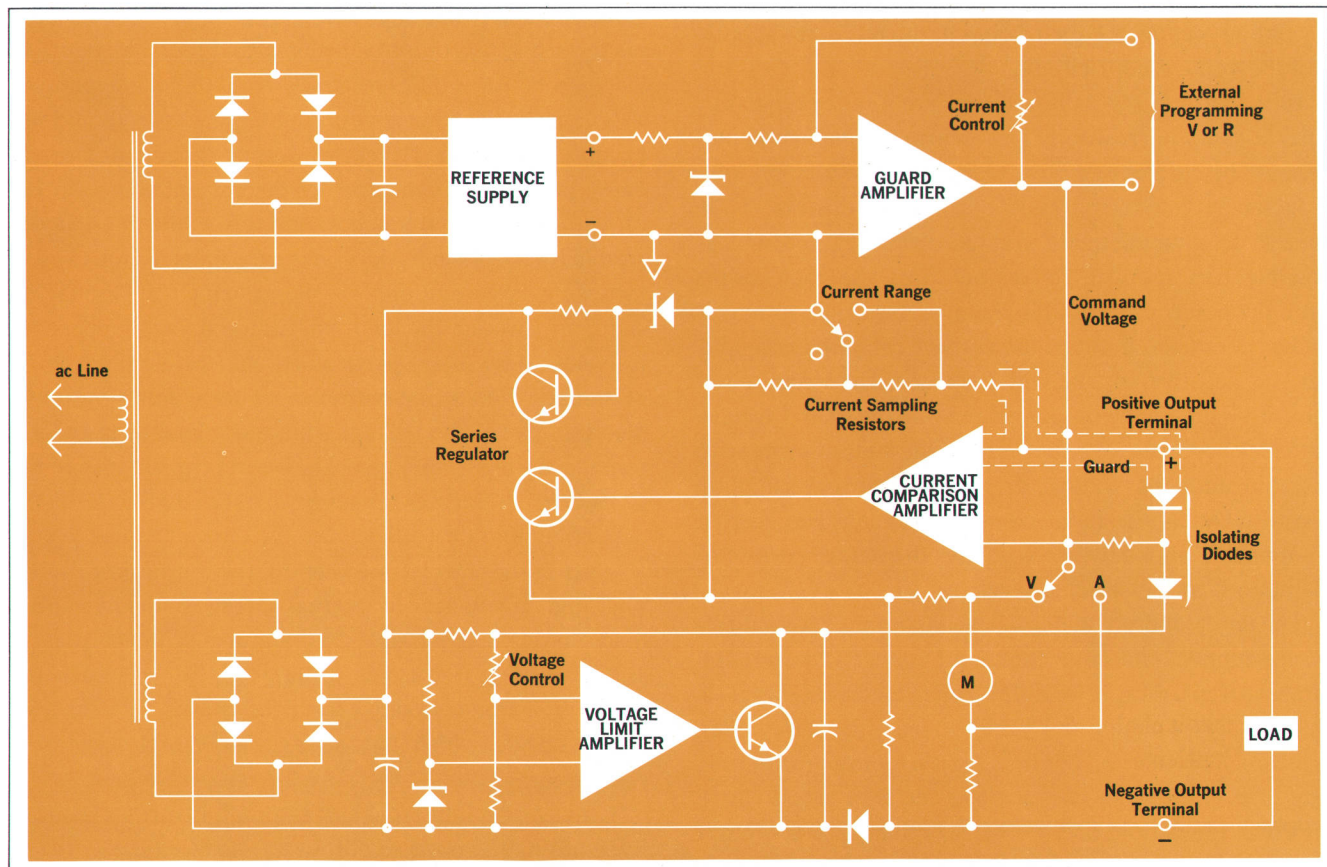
External Programming V or R

Current Control

REFERENCE SUPPLY

+

−

GUARD AMPLIFIER

Current Range

Command Voltage

ac Line

Current Sampling Resistors

Positive Output Terminal

Series Regulator

Guard

+

CURRENT COMPARISON AMPLIFIER

Isolating Diodes

V

A

Voltage Control

M

VOLTAGE LIMIT AMPLIFIER

LOAD

Negative Output Terminal

−